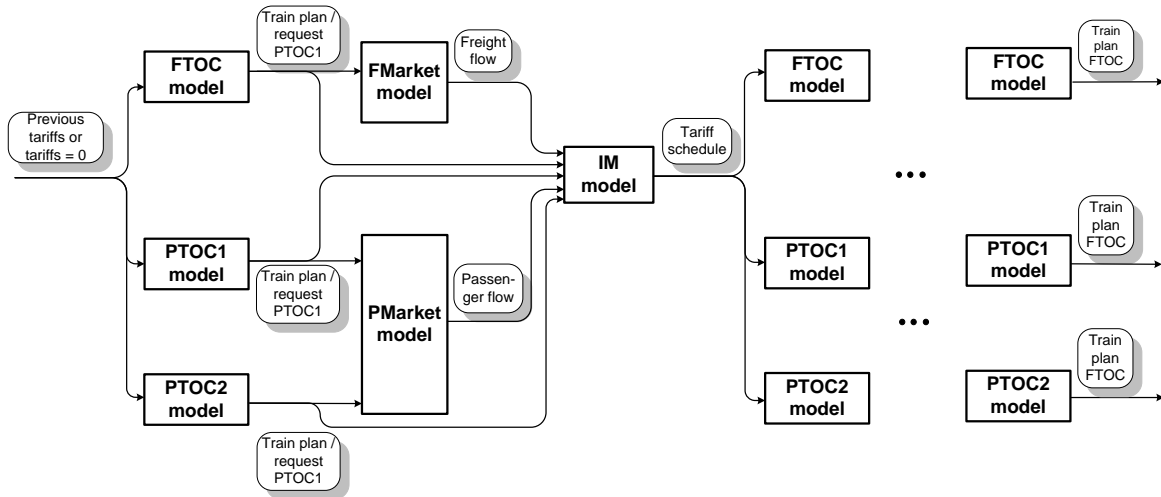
Previous tariffs or tariffs = 0

FTOC model

Train plan / request PTOC1

FMarket model

Freight flow

PTOC1 model

Train plan / request PTOC1

PMarket model

Passenger flow

PTOC2 model

Train plan / request PTOC1

IM model

Tariff schedule

FTOC model

PTOC1 model

PTOC2 model

•••

•••

FTOC model

Train plan FTOC

PTOC1 model

Train plan FTOC

PTOC2 model

Train plan FTOC